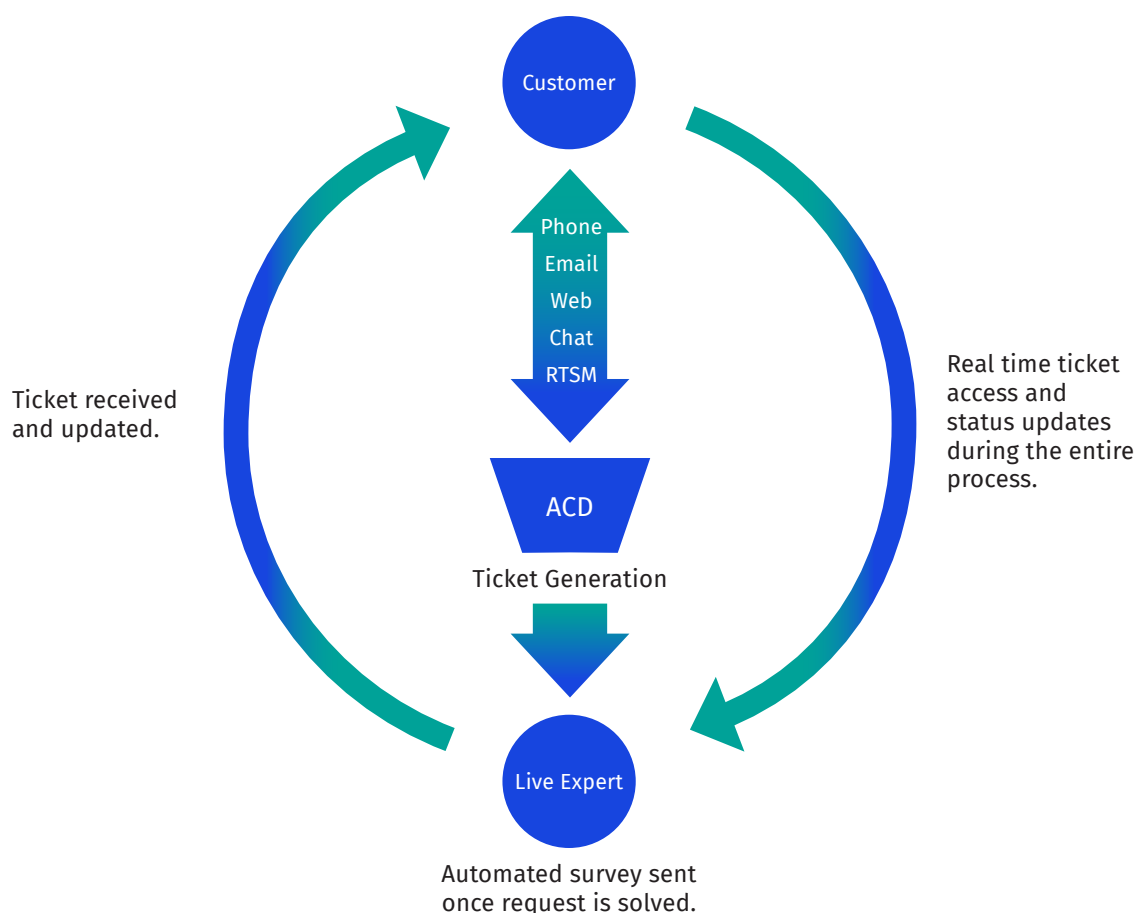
Customer

Phone
Email
Web
Chat
RTSM

Ticket received and updated.

Real time ticket access and status updates during the entire process.

ACD

Ticket Generation

Live Expert

Automated survey sent once request is solved.